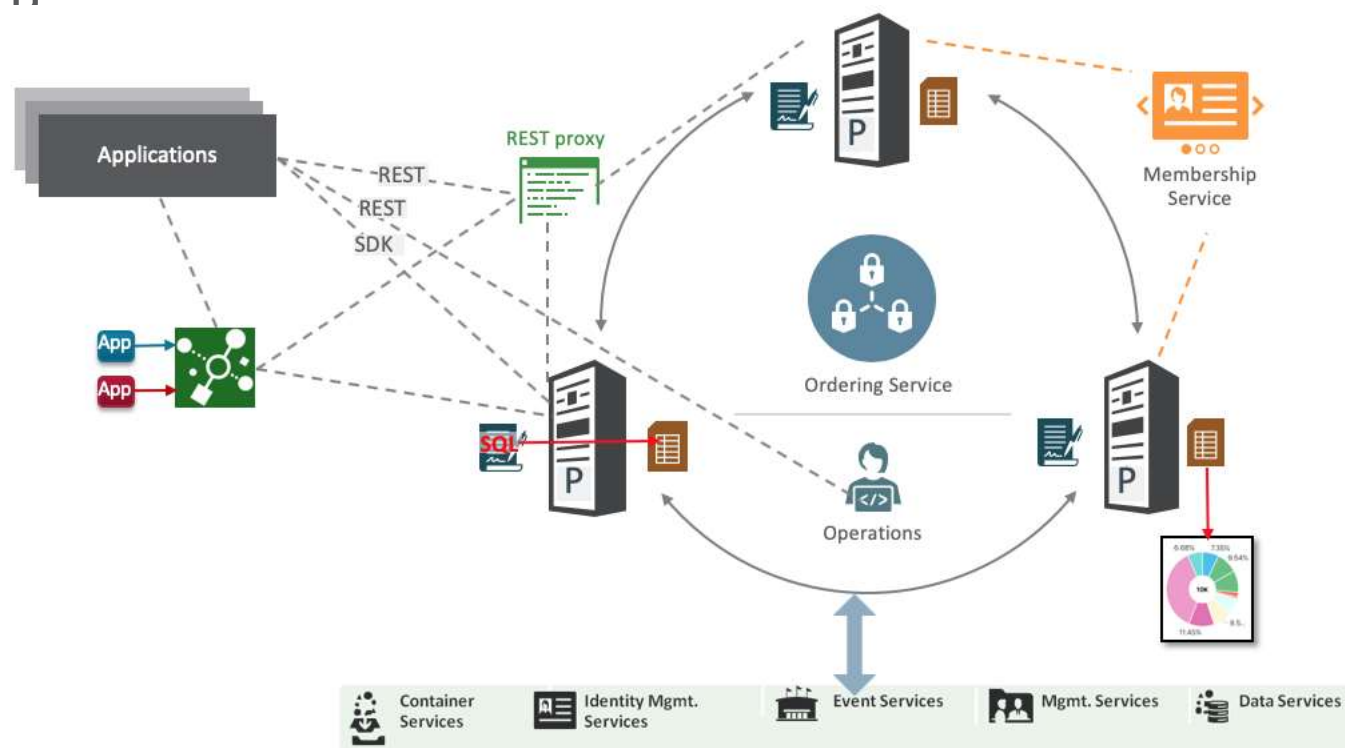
Applications

REST proxy

REST

REST

SDK

Membership Service

App

App

Ordering Service

SQL

P

P

P

Operations

6.68%

7.35%

9.54%

10K

11.45%

9.5..

Container Services

Identity Mgmt. Services

Event Services

Mgmt. Services

Data Services